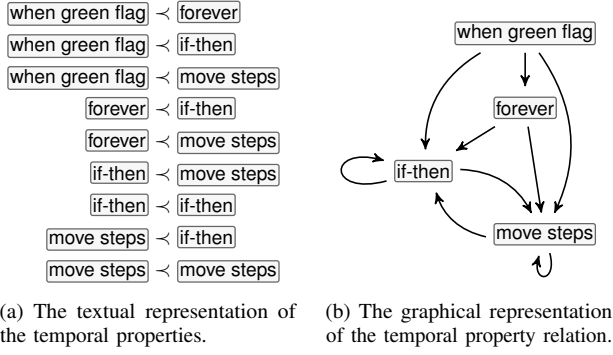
when green flag $\prec$ forever
when green flag $\prec$ if-then
when green flag $\prec$ move steps
forever $\prec$ if-then
forever $\prec$ move steps
if-then $\prec$ move steps
if-then $\prec$ if-then
move steps $\prec$ if-then
move steps $\prec$ move steps

(a) The textual representation of the temporal properties.

when green flag
forever
if-then
move steps

(b) The graphical representation of the temporal property relation.